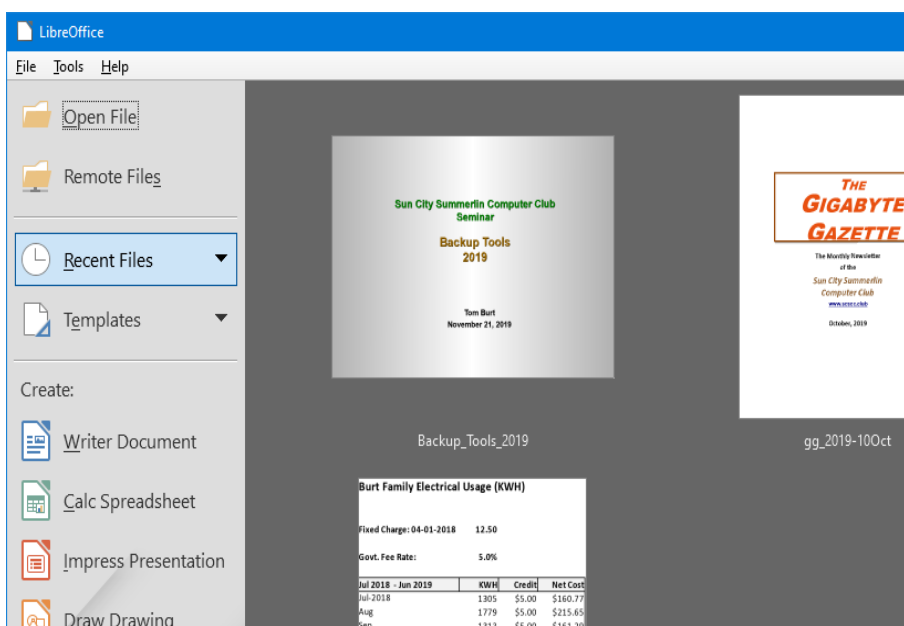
LibreOffice

File Tools Help

Open File

Remote Files

Recent Files

Templates

Create:

Writer Document

Calc Spreadsheet

Impress Presentation

Draw Drawing

Sun City Summerlin Computer Club Seminar

Backup Tools 2019

Tom Burt November 21, 2019

Backup_Tools_2019

THE GIGABYTE GAZETTE

The Monthly Newsletter of the Sun City Summerlin Computer Club

www.scscc.club

October, 2019

gg_2019-10Oct

Burt Family Electrical Usage (KWH)

Fixed Charge: 04-01-2018 12.50

Govt. Fee Rate: 5.0%

| Jul 2018 - Jun 2019 | KWH | Credit | Net Cost |
|---|---|---|---|
| Jul-2018 | 1305 | \$5.00 | \$160.77 |
| Aug | 1779 | \$5.00 | \$215.65 |
| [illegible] | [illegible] | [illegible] | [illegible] |